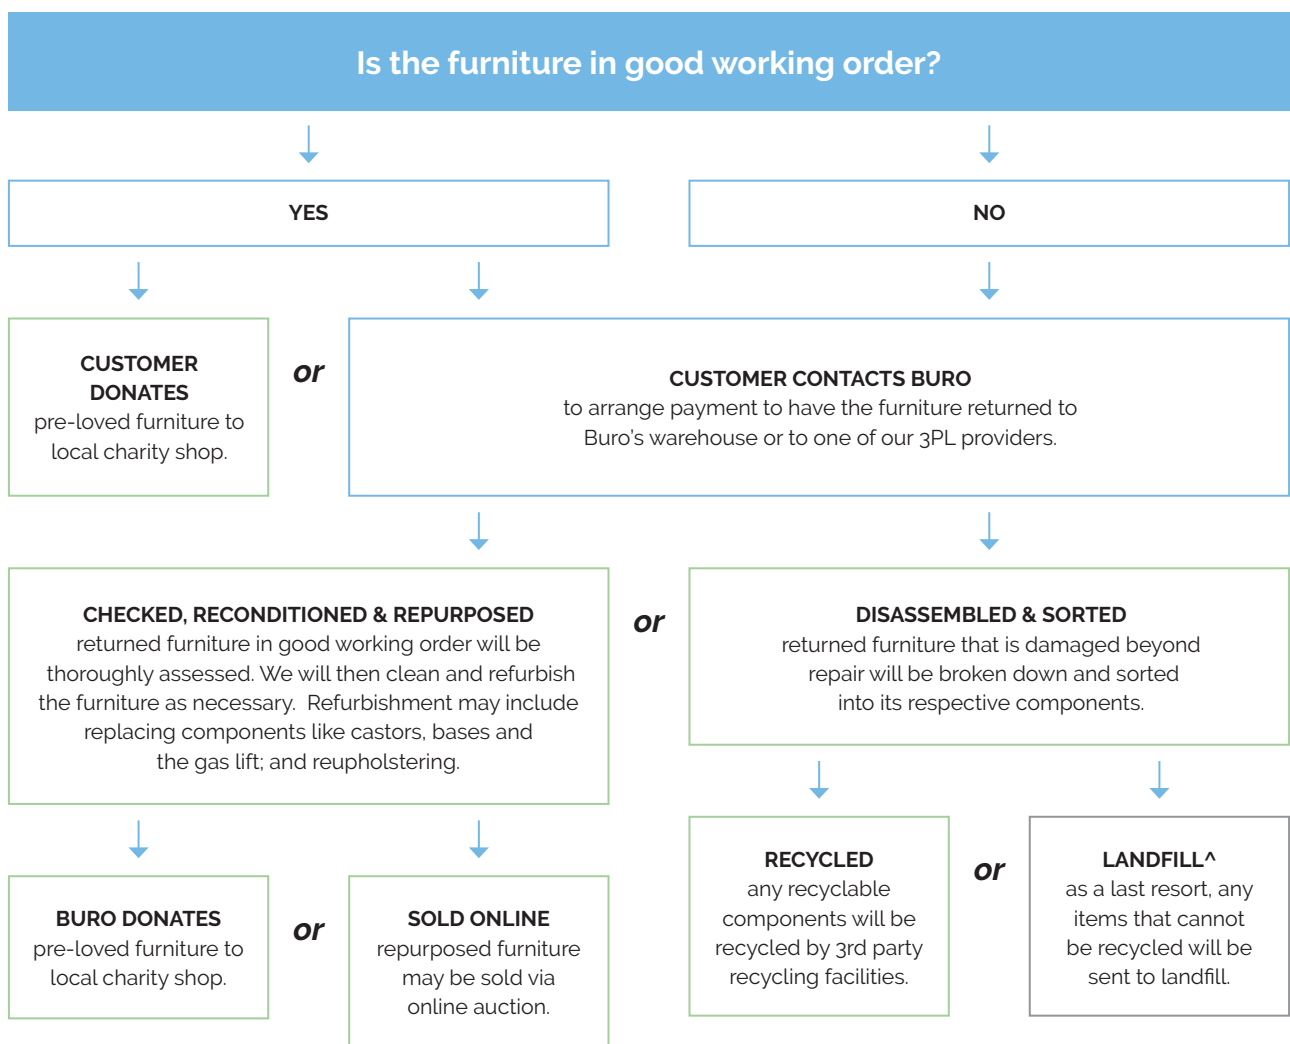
Is the furniture in good working order?

YES

NO

CUSTOMER DONATES
pre-loved furniture to local charity shop.

or

CUSTOMER CONTACTS BURO
to arrange payment to have the furniture returned to Buro's warehouse or to one of our 3PL providers.

CHECKED, RECONDITIONED & REPURPOSED
returned furniture in good working order will be thoroughly assessed. We will then clean and refurbish the furniture as necessary. Refurbishment may include replacing components like castors, bases and the gas lift; and reupholstering.

or

DISASSEMBLED & SORTED
returned furniture that is damaged beyond repair will be broken down and sorted into its respective components.

BURO DONATES
pre-loved furniture to local charity shop.

or

SOLD ONLINE
repurposed furniture may be sold via online auction.

RECYCLED
any recyclable components will be recycled by 3rd party recycling facilities.

or

LANDFILL^
as a last resort, any items that cannot be recycled will be sent to landfill.